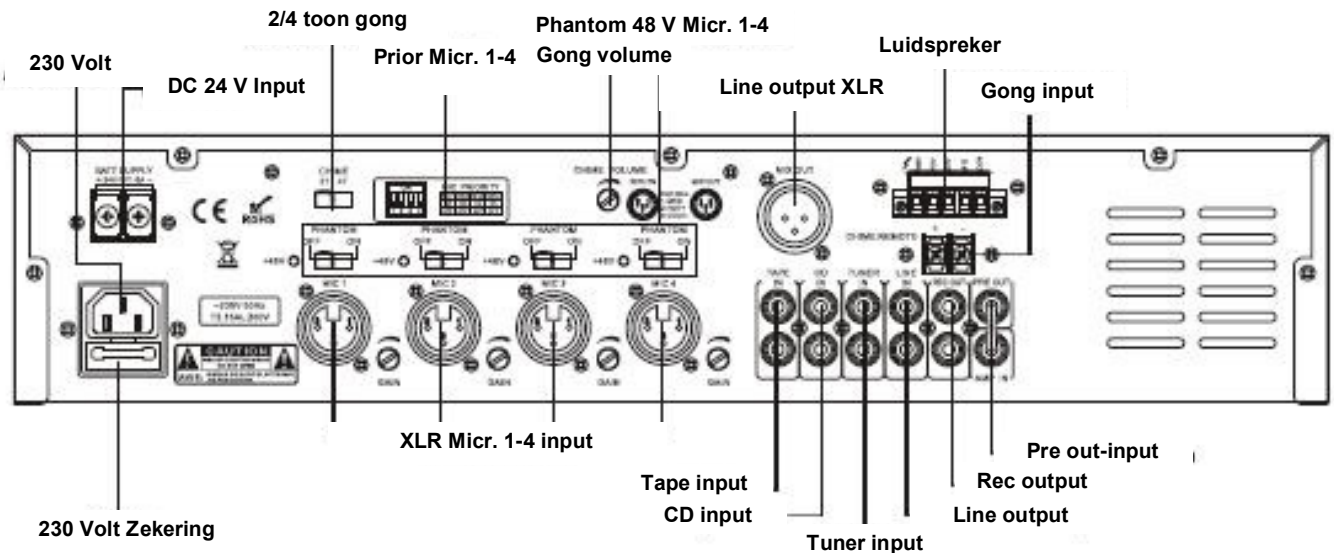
2/4 toon gong

Phantom 48 V Micr. 1-4

230 Volt

Prior Micr. 1-4

Gong volume

Luidspreker

DC 24 V Input

Line output XLR

Gong input

BATT SUPPLY

CE

RoHS

CHIME

PHANTOM OFF ON

PHANTOM OFF ON

PHANTOM OFF ON

PHANTOM OFF ON

+48V

+48V

+48V

+48V

CHIME VOLUME

MIC OUT

CHIME/REMOTE

TAPE IN

CD IN

TUNER IN

LINE IN

REC OUT

PRE OUT

MAIN IN

MIC 1

MIC 2

MIC 3

MIC 4

GAIN

GAIN

GAIN

GAIN

~230V 50Hz

CAUTION

XLR Micr. 1-4 input

Pre out-input

Tape input

Rec output

CD input

Line output

230 Volt Zekering

Tuner input